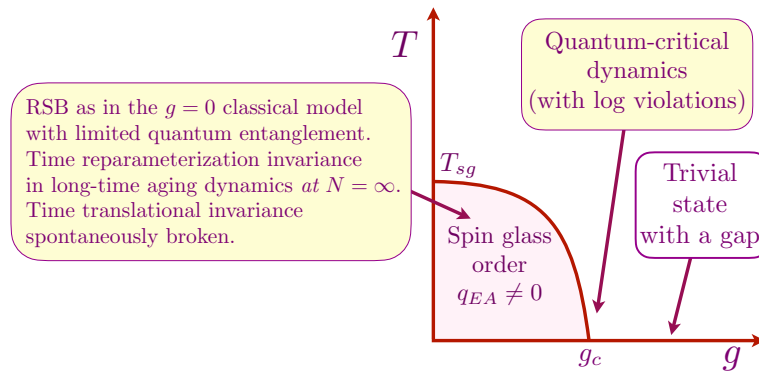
$T$

Quantum-critical dynamics (with log violations)

RSB as in the $g=0$ classical model with limited quantum entanglement. Time reparameterization invariance in long-time aging dynamics *at* $N=\infty$. Time translational invariance spontaneously broken.

$T_{sg}$

Trivial state with a gap

Spin glass order $q_{EA} \neq 0$

$g_c$

$g$